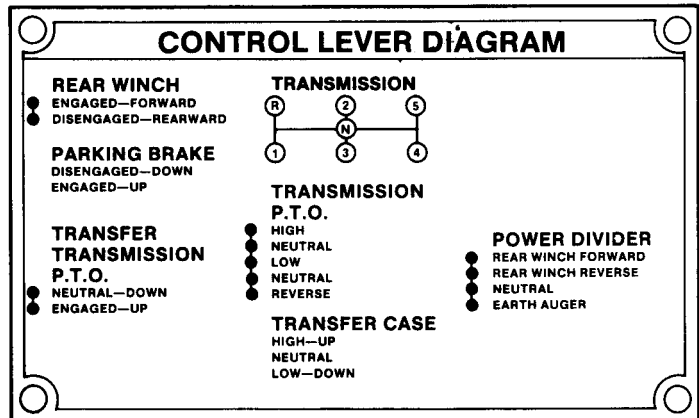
CONTROL LEVER DIAGRAM

REAR WINCH
ENGAGED—FORWARD
DISENGAGED—REARWARD

PARKING BRAKE
DISENGAGED—DOWN
ENGAGED—UP

TRANSFER TRANSMISSION P.T.O.
NEUTRAL—DOWN
ENGAGED—UP

TRANSMISSION
R 2 5
N
1 3 4

TRANSMISSION P.T.O.
HIGH
NEUTRAL
LOW
NEUTRAL
REVERSE

TRANSFER CASE
HIGH—UP
NEUTRAL
LOW—DOWN

POWER DIVIDER
REAR WINCH FORWARD
REAR WINCH REVERSE
NEUTRAL
EARTH AUGER